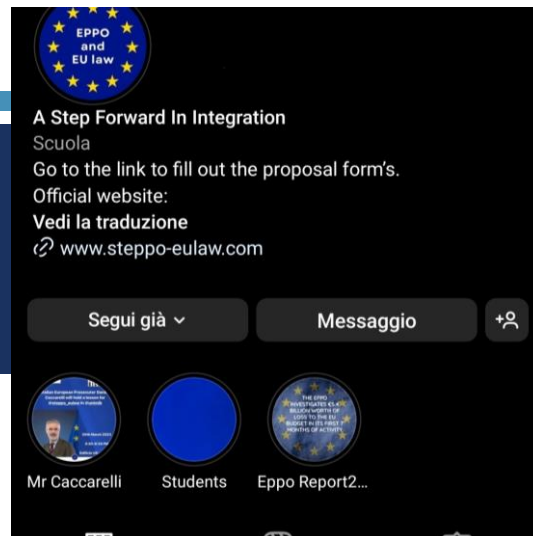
EPPO and EU law

A Step Forward In Integration
Scuola
Go to the link to fill out the proposal form's.
Official website:
Vedi la traduzione
www.steppo-eulaw.com

Segui già
Messaggio

THE EPPO INVESTIGATES €5.4 BILLION WORTH OF LOSS TO THE EU BUDGET IN ITS FIRST 7 MONTHS OF ACTIVITY

Mr Caccarelli
Students
Eppo Report2...